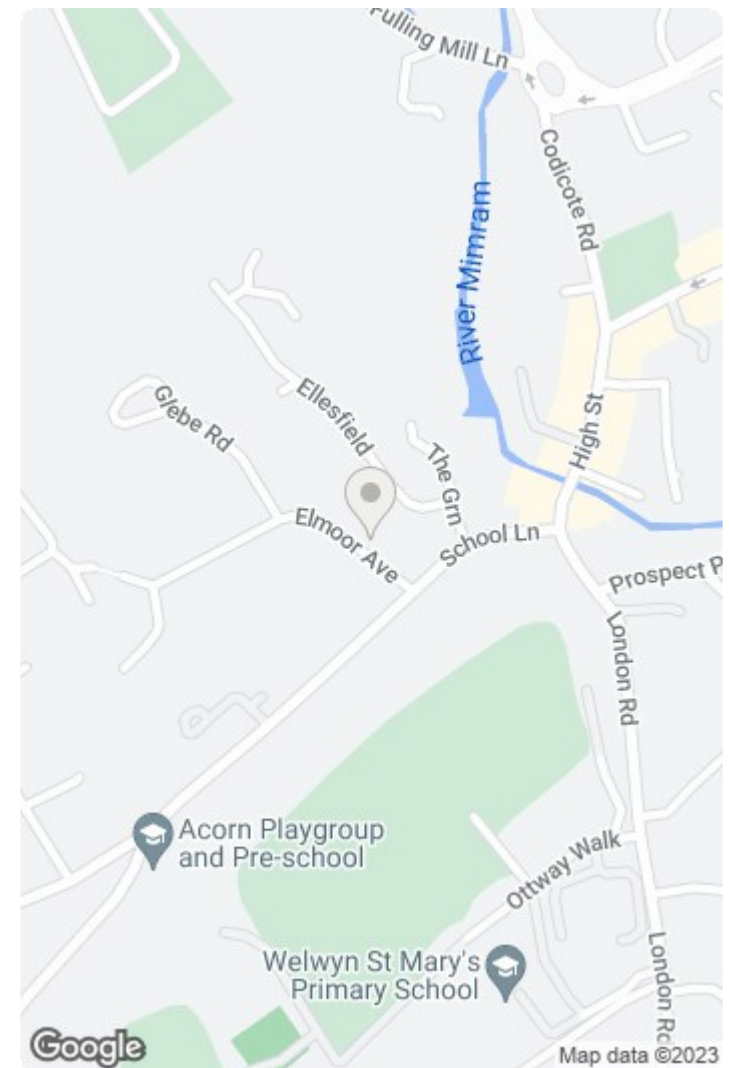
Fulling Mill Ln
Codicote Rd
River Mimram
Ellesfield
Glebe Rd
The Grn
High St
Elmoor Ave
School Ln
Prospect P
London Rd
Acorn Playgroup and Pre-school
Ottway Walk
Welwyn St Mary's Primary School
London Rc
Google
Map data ©2023